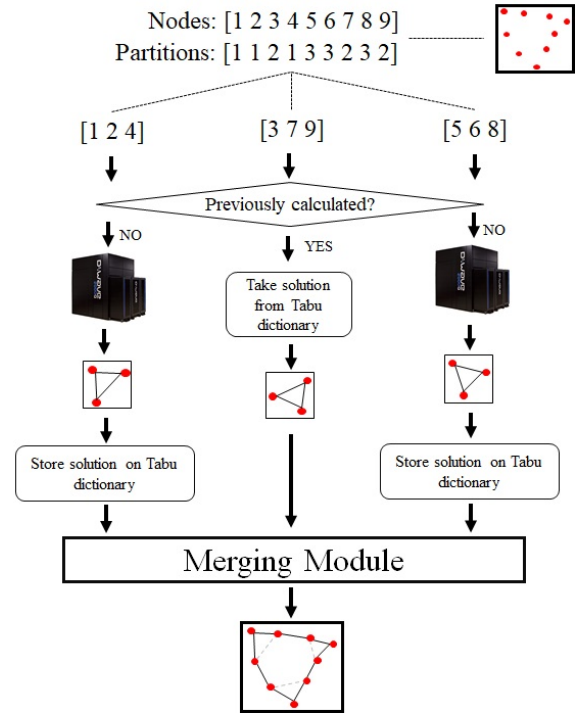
Nodes: [1 2 3 4 5 6 7 8 9]
Partitions: [1 1 2 1 3 3 2 3 2]

[1 2 4]
[3 7 9]
[5 6 8]

Previously calculated?

NO
YES
NO

Take solution from Tabu dictionary

Store solution on Tabu dictionary

Store solution on Tabu dictionary

Merging Module